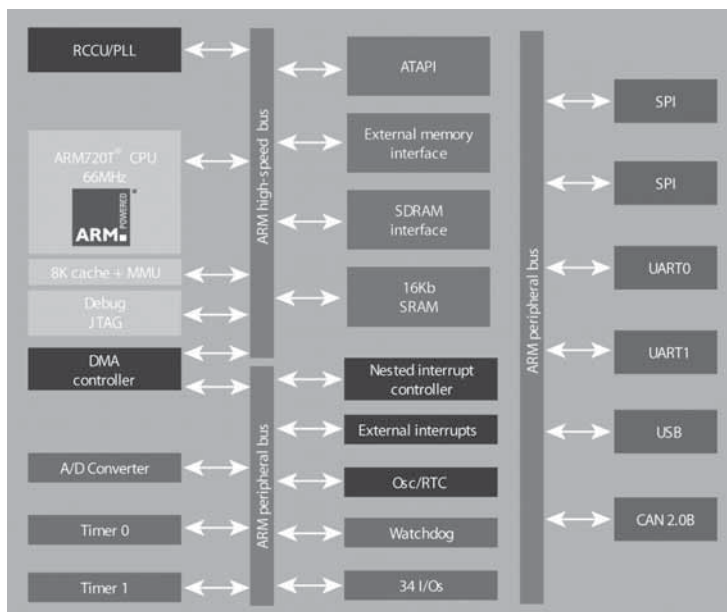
RCCU/PLL

ARM720T® CPU
66MHz

POWERED
ARM

8K cache + MMU

Debug
JTAG

DMA
controller

A/D Converter

Timer 0

Timer 1

ARM high-speed bus

ARM peripheral bus

ATAPI

External memory
interface

SDRAM
interface

16Kb
SRAM

Nested interrupt
controller

External interrupts

Osc/RTC

Watchdog

34 I/Os

ARM peripheral bus

SPI

SPI

UART0

UART1

USB

CAN 2.0B